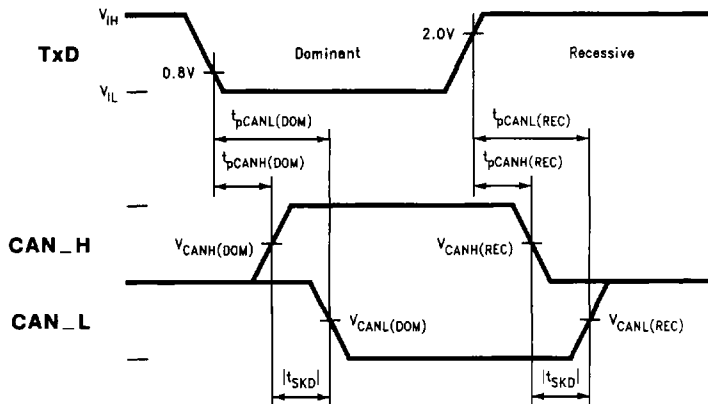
$V_{IH}$

TxD

0.8V

$V_{IL}$

Dominant

2.0V

Recessive

$t_{pCANL(DOM)}$

$t_{pCANH(DOM)}$

$t_{pCANL(REC)}$

$t_{pCANH(REC)}$

CAN_H

$V_{CANH(DOM)}$

$V_{CANH(REC)}$

CAN_L

$V_{CANL(DOM)}$

$V_{CANL(REC)}$

$|t_{SKD}|$

$|t_{SKD}|$